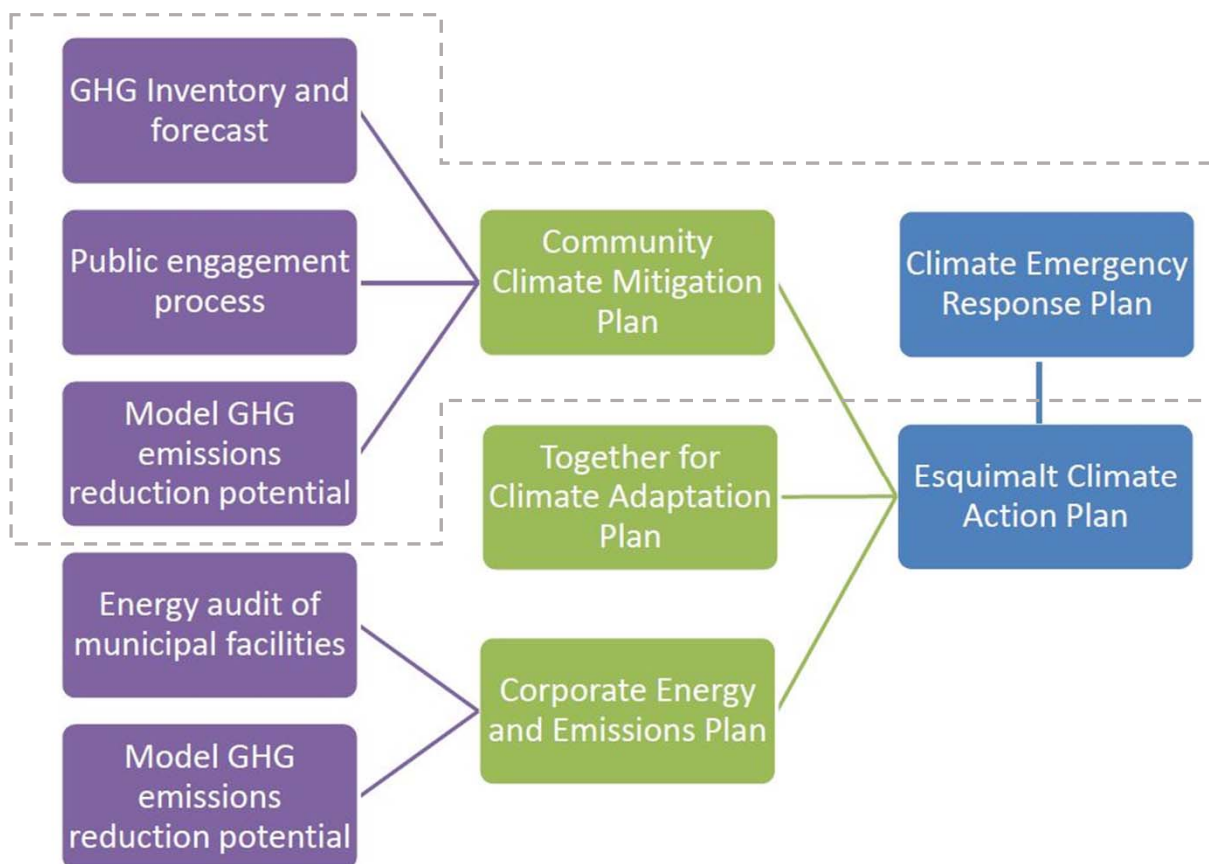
GHG Inventory and forecast

Public engagement process

Model GHG emissions reduction potential

Community Climate Mitigation Plan

Climate Emergency Response Plan

Together for Climate Adaptation Plan

Esquimalt Climate Action Plan

Energy audit of municipal facilities

Corporate Energy and Emissions Plan

Model GHG emissions reduction potential